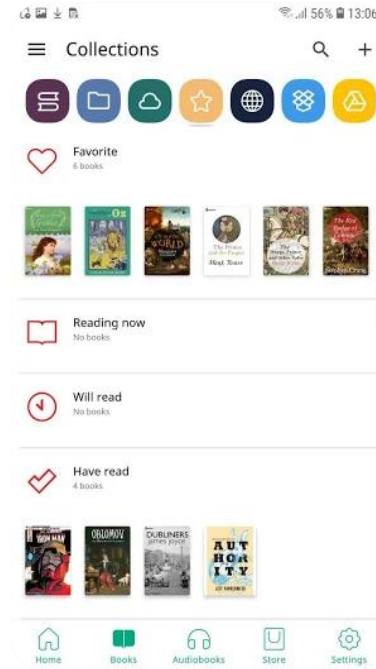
56% 13:06

Collections

Favorite
6 books

Oz

WORLD

The Prince and the Pauper
Mark Twain

The Happy Prince and Other Tales

The Red Badge of Courage
Stephen Crane

Reading now
No books

Will read
No books

Have read
4 books

IRON MAN

OBLOMOV

DUBLINERS
James Joyce

AUT
HOR
ITY

Home
Books
Audiobooks
Store
Settings